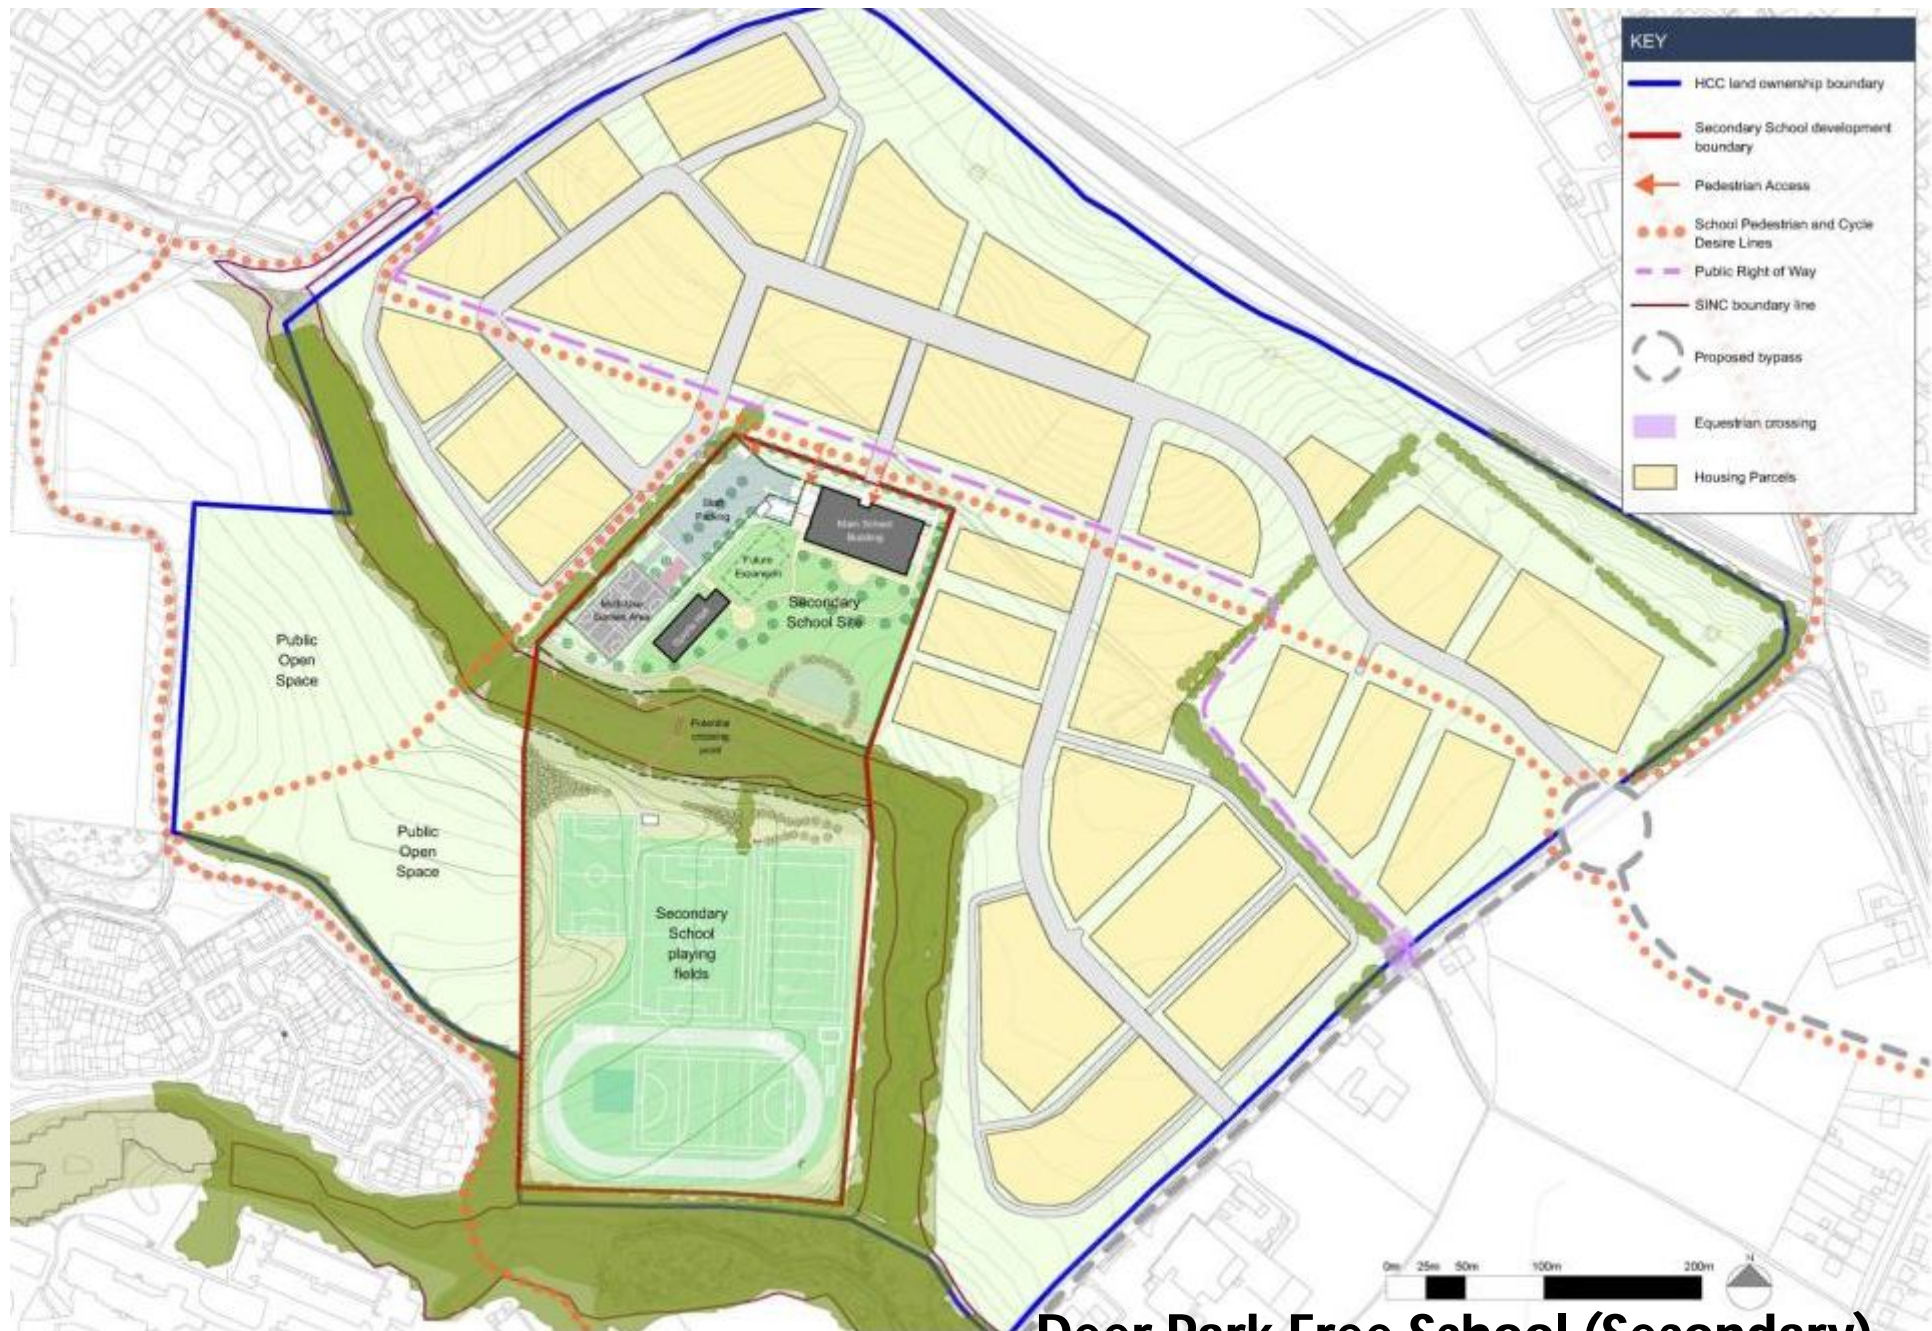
KEY

HCC land ownership boundary

Secondary School development boundary

Pedestrian Access

School Pedestrian and Cycle Desire Lines

Public Right of Way

SINC boundary line

Proposed bypass

Equestrian crossing

Housing Parcels

Staff Parking

Main School Building

Future Expansion

Multi-Use Games Area

Sports Hall

Secondary School Site

Public Open Space

Potential crossing point

Public Open Space

Secondary School playing fields

0m 25m 50m 100m 200m

N

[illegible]